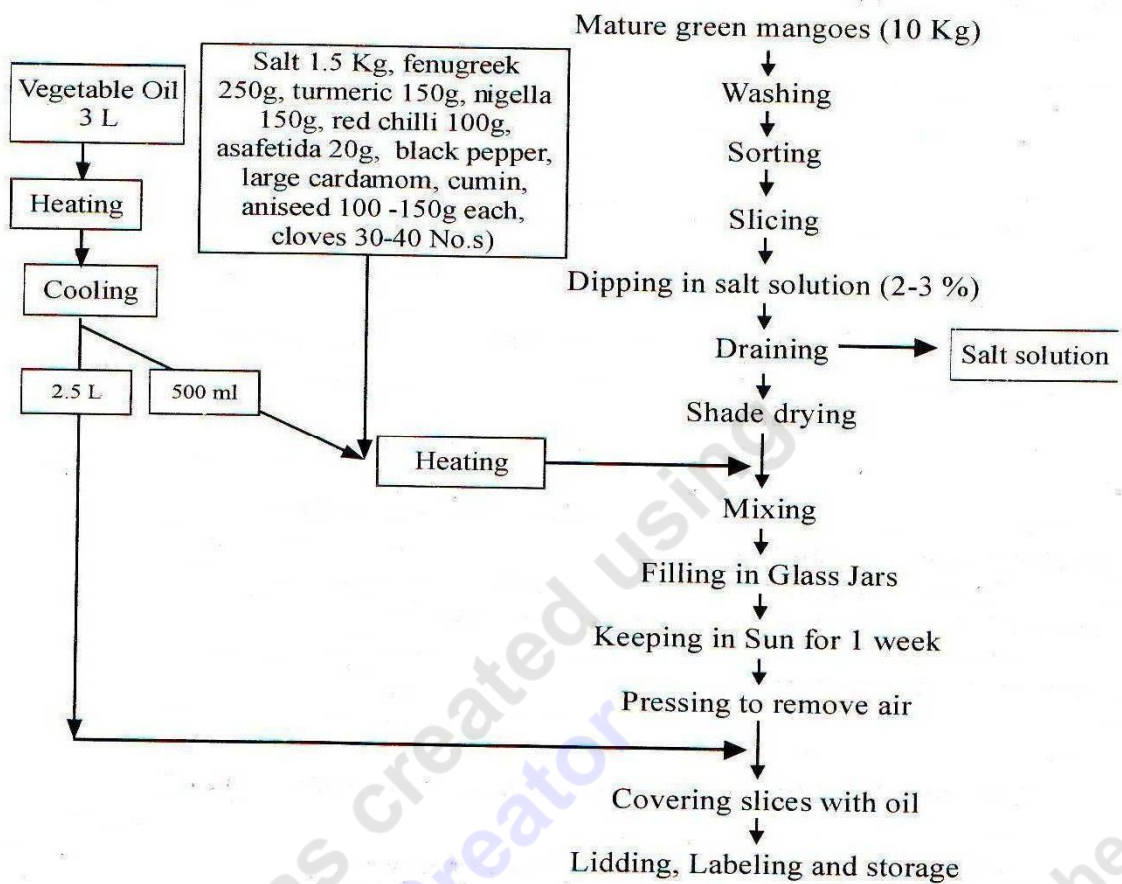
Mature green mangoes (10 Kg)

Vegetable Oil 3 L

Salt 1.5 Kg, fenugreek 250g, turmeric 150g, nigella 150g, red chilli 100g, asafetida 20g, black pepper, large cardamom, cumin, aniseed 100 -150g each, cloves 30-40 No.s)

Washing

Heating

Sorting

Slicing

Cooling

Dipping in salt solution (2-3 %)

2.5 L

500 ml

Draining

Salt solution

Shade drying

Heating

Mixing

Filling in Glass Jars

Keeping in Sun for 1 week

Pressing to remove air

Covering slices with oil

Lidding, Labeling and storage

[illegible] created using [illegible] creator